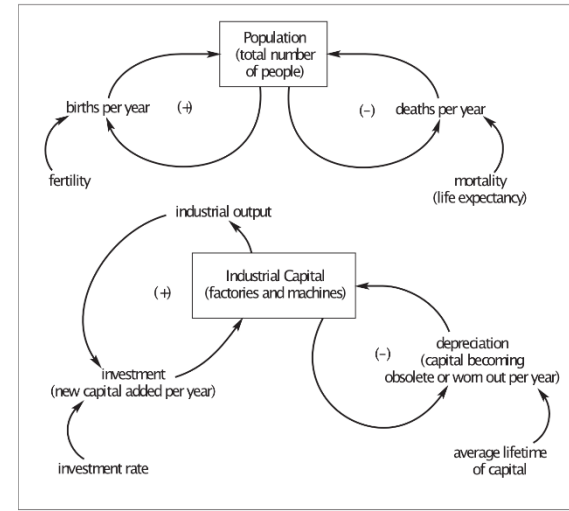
Population
(total number of people)

births per year

(+)

(-)

deaths per year

fertility

mortality
(life expectancy)

industrial output

Industrial Capital
(factories and machines)

(+)

(-)

depreciation
(capital becoming obsolete or worn out per year)

investment
(new capital added per year)

investment rate

average lifetime of capital